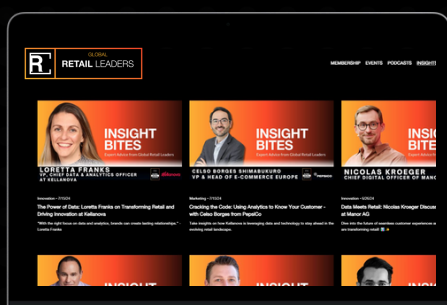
R GLOBAL RETAIL LEADERS

MEMBERSHIP EVENTS PODCASTS INSIGHT

INSIGHT BITES
Expert advice from Global Retail Leaders
LORETTA FRANKS
VP, CHIEF DATA & ANALYTICS OFFICER AT KELLANOVA

Innovation • 7/10/24
The Power of Data: Loretta Franks on Transforming Retail and Driving Innovation at Kellanova
"With the right focus on data and analytics, brands can create lasting relationships." Loretta Franks

INSIGHT BITES
Expert advice from Global Retail Leaders
CELSO BORGES SHIMABUKURO
VP & HEAD OF E-COMMERCE EUROPE

Marketing • 7/10/24
Cracking the Code: Using Analytics to Know Your Customer - with Celso Borges from PepsiCo
Take insights on how PepsiCo is leveraging data and technology to stay ahead in the evolving retail landscape.

NICOLAS KROEGER
CHIEF DIGITAL OFFICER AT

Innovation • 6/26/24
Data Meets Retail: Nicolas Kroeger Discus at Manor AG
Dive into the future of seamless customer experiences a are transforming retail

INSIGHT